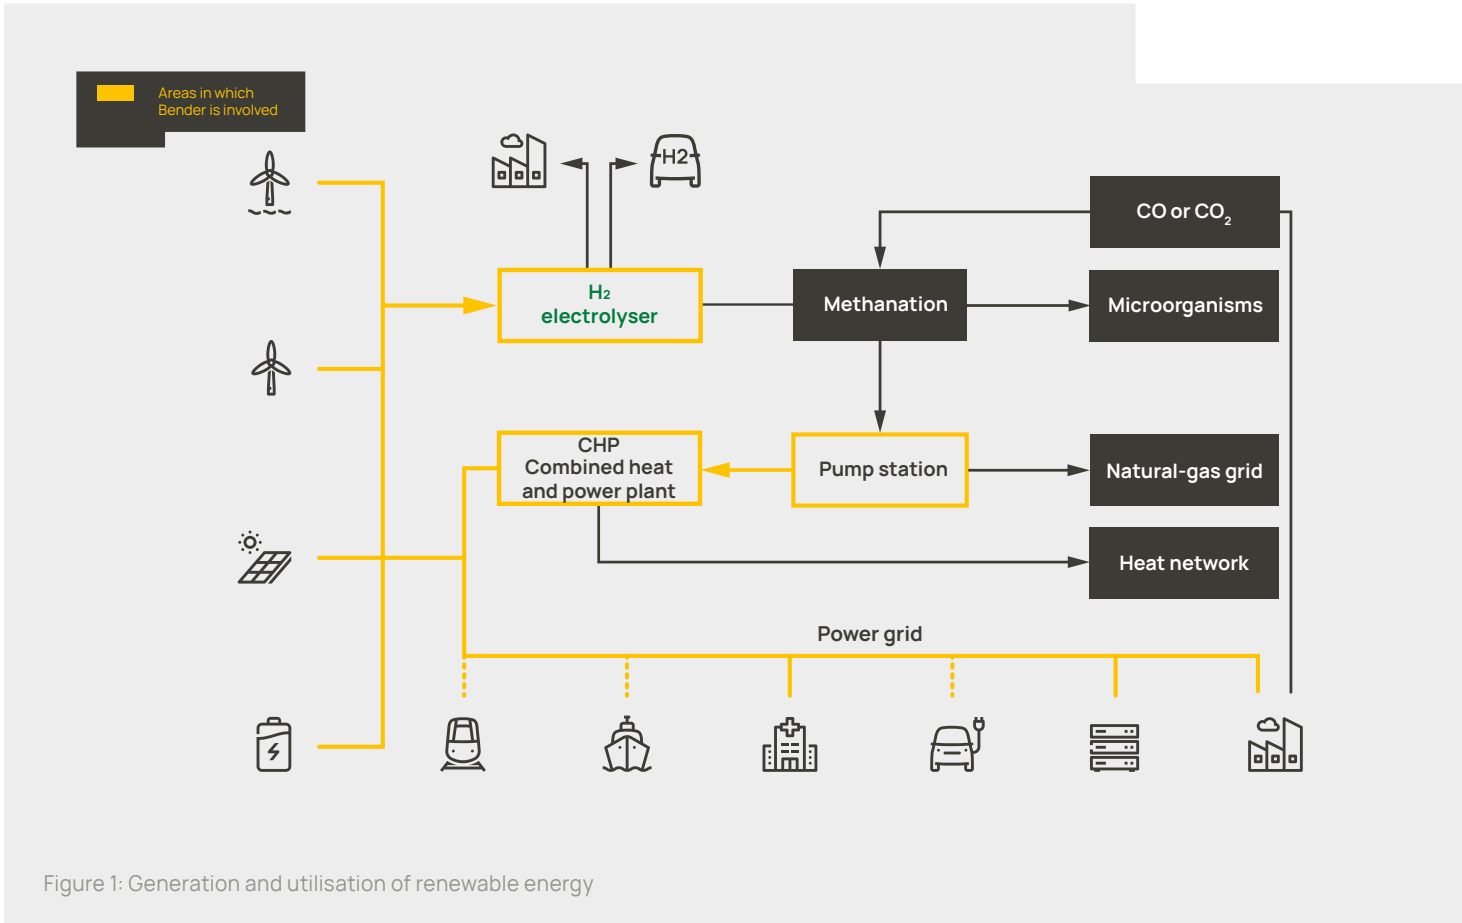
Areas in which Bender is involved

H2

CO or $CO_2$

$H_2$ electrolyser

Methanation

Microorganisms

CHP Combined heat and power plant

Pump station

Natural-gas grid

Heat network

Power grid

Figure 1: Generation and utilisation of renewable energy